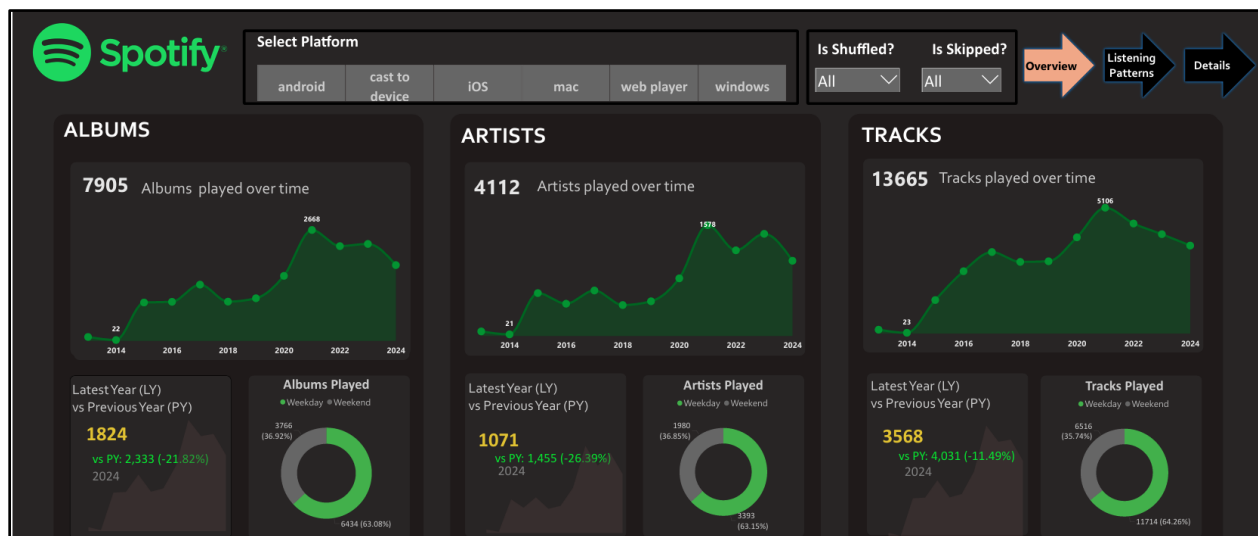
Spotify

Select Platform

android | cast to device | iOS | mac | web player | windows

Is Shuffled? All

Is Skipped? All

Overview

Listening Patterns

Details

ALBUMS

7905 Albums played over time

2668

22

2014 2016 2018 2020 2022 2024

Latest Year (LY) vs Previous Year (PY)

1824

vs PY: 2,333 (-21.82%)

2024

Albums Played

● Weekday ● Weekend

3766 (36.92%)

6434 (63.08%)

ARTISTS

4112 Artists played over time

1578

21

2014 2016 2018 2020 2022 2024

Latest Year (LY) vs Previous Year (PY)

1071

vs PY: 1,455 (-26.39%)

2024

Artists Played

● Weekday ● Weekend

1980 (36.85%)

3393 (63.15%)

TRACKS

13665 Tracks played over time

5106

23

2014 2016 2018 2020 2022 2024

Latest Year (LY) vs Previous Year (PY)

3568

vs PY: 4,031 (-11.49%)

2024

Tracks Played

● Weekday ● Weekend

6516 (35.74%)

11714 (64.26%)